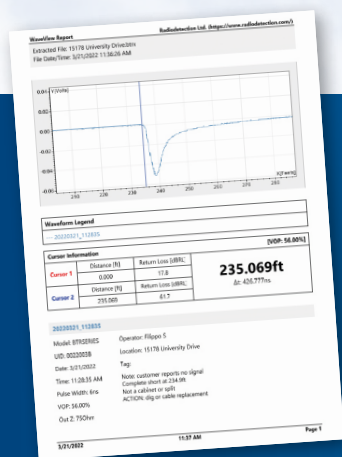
WaveView Report

Radiodetection Ltd. (https://www.radiodetection.com/)

Extracted File: 15178 University Drive.btrx

File Date/Time: 3/21/2022 11:36:26 AM

0.04

V (Volts)

0.02

0.00

-0.02

-0.04

-0.06

X (Feet)

230

235

240

245

250

255

Waveform Legend

— 20220321_112835

[VOP: 56.00%]

Cursor Information

| | Distance (ft) | Return Loss (dBRL) |
|---|---|---|
| Cursor 1 | 0.000 | 17.8 |
| | Distance (ft) | Return Loss (dBRL) |
| Cursor 2 | 235.065 | 61.7 |

235.069ft

Δt: 426.777ns

20220321_112835

Model: BTRSERIES

UID: 0023000B

Date: 3/21/2022

Time: 11:28:35 AM

Pulse Width: 6ns

VOP: 56.00%

Out Z: 75Ohm

Operator: Filippo S

Location: 15178 University Drive

Tag:

Note: customer reports no signal
Complete short at 234.9ft
Not a cabinet or split
ACTION: dig or cable replacement

3/21/2022

11:37 AM

Page 1